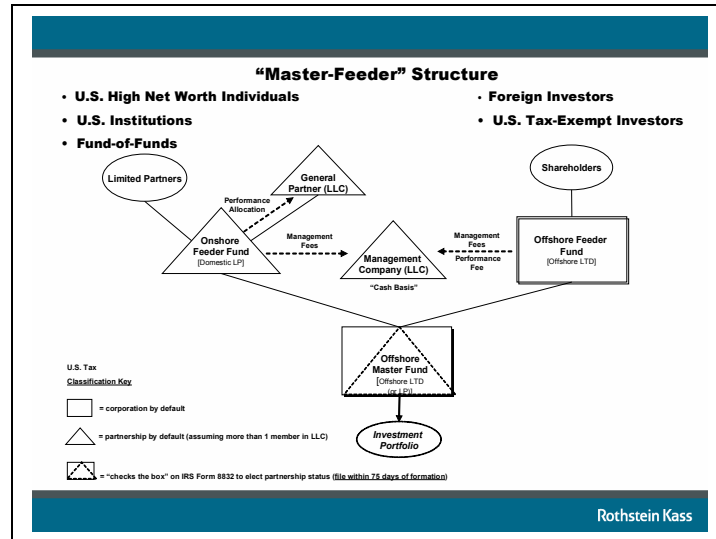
"Master-Feeder" Structure

• U.S. High Net Worth Individuals
• U.S. Institutions
• Fund-of-Funds

• Foreign Investors
• U.S. Tax-Exempt Investors

Limited Partners

General Partner (LLC)

Performance Allocation

Shareholders

Onshore Feeder Fund [Domestic LP]

Management Fees

Management Company (LLC)

"Cash Basis"

Management Fees
Performance Fee

Offshore Feeder Fund [Offshore LTD]

Offshore Master Fund [Offshore LTD (or LP)]

Investment Portfolio

U.S. Tax
Classification Key

= corporation by default

= partnership by default (assuming more than 1 member in LLC)

= "checks the box" on IRS Form 8832 to elect partnership status (file within 75 days of formation)

Rothstein Kass